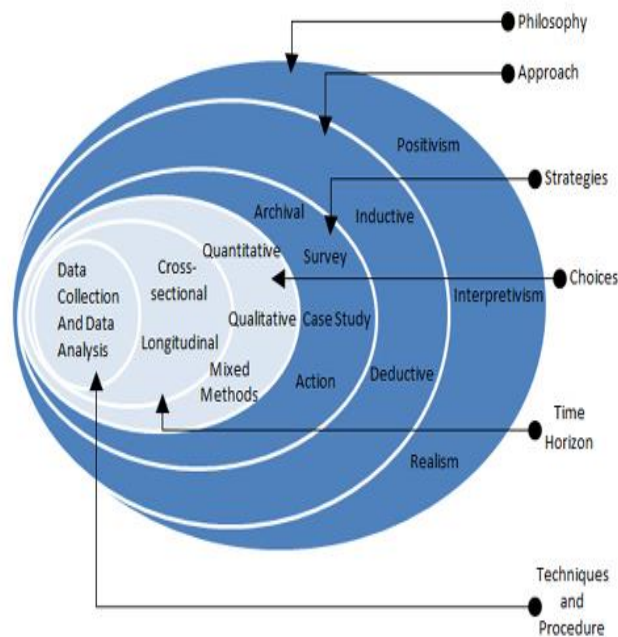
Philosophy

Approach

Positivism

Strategies

Archival

Inductive

Quantitative

Survey

Choices

Data Collection And Data Analysis

Cross-sectional

Interpretivism

Qualitative

Case Study

Longitudinal

Mixed Methods

Action

Deductive

Time Horizon

Realism

Techniques and Procedure